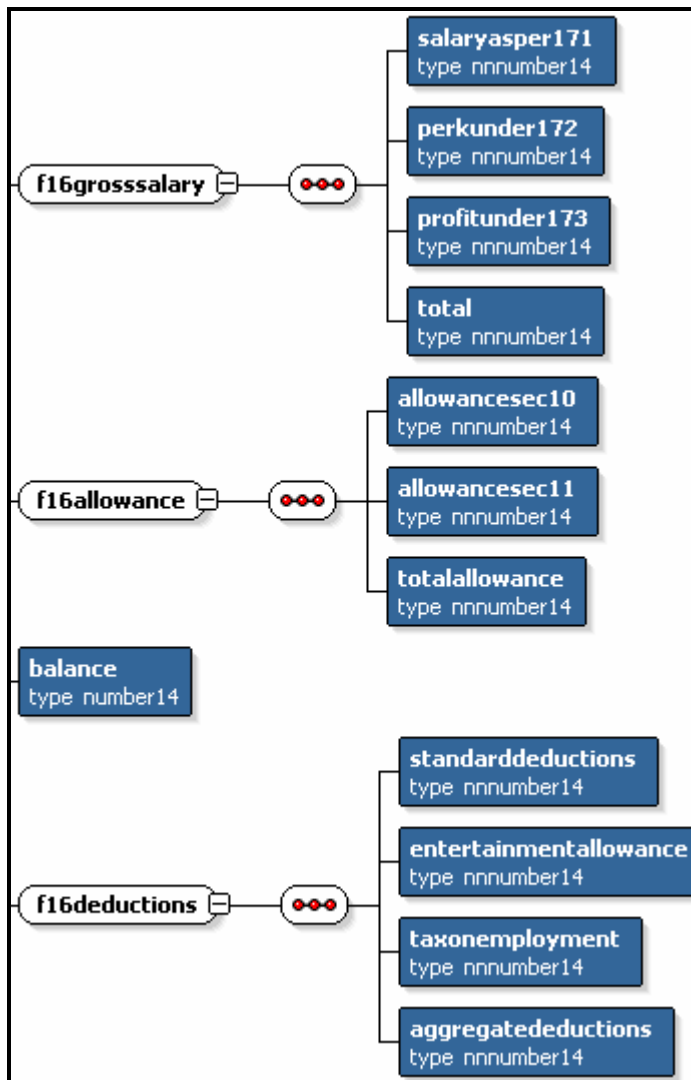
f16grosssalary

salaryasper171
type nnnumber14

perkunder172
type nnnumber14

profitunder173
type nnnumber14

total
type nnnumber14

f16allowance

allowancesec10
type nnnumber14

allowancesec11
type nnnumber14

totalallowance
type nnnumber14

balance
type number14

f16deductions

standarddeductions
type nnnumber14

entertainmentallowance
type nnnumber14

taxonemployment
type nnnumber14

aggregatedeductions
type nnnumber14